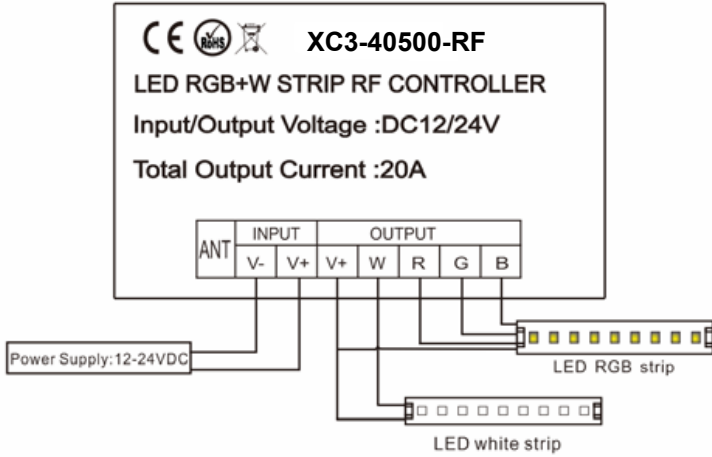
CE RoHS XC3-40500-RF

LED RGB+W STRIP RF CONTROLLER

Input/Output Voltage :DC12/24V

Total Output Current :20A

| ANT | INPUT | | OUTPUT | | | | |
|---|---|---|---|---|---|---|---|
| | V- | V+ | V+ | W | R | G | B |

Power Supply:12-24VDC

LED RGB strip

LED white strip